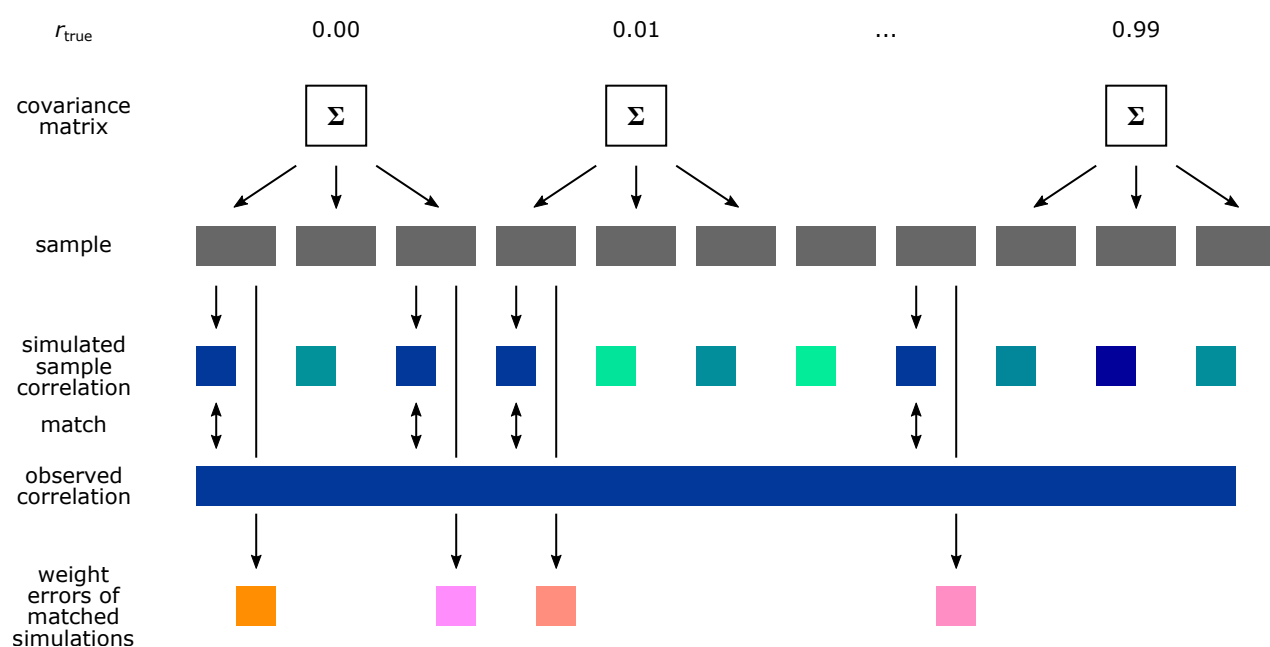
$r_{\text{true}}$ 0.00 0.01 ... 0.99

covariance matrix

$\mathbf{\Sigma}$

$\mathbf{\Sigma}$

$\mathbf{\Sigma}$

sample

simulated sample correlation

match

observed correlation

weight errors of matched simulations